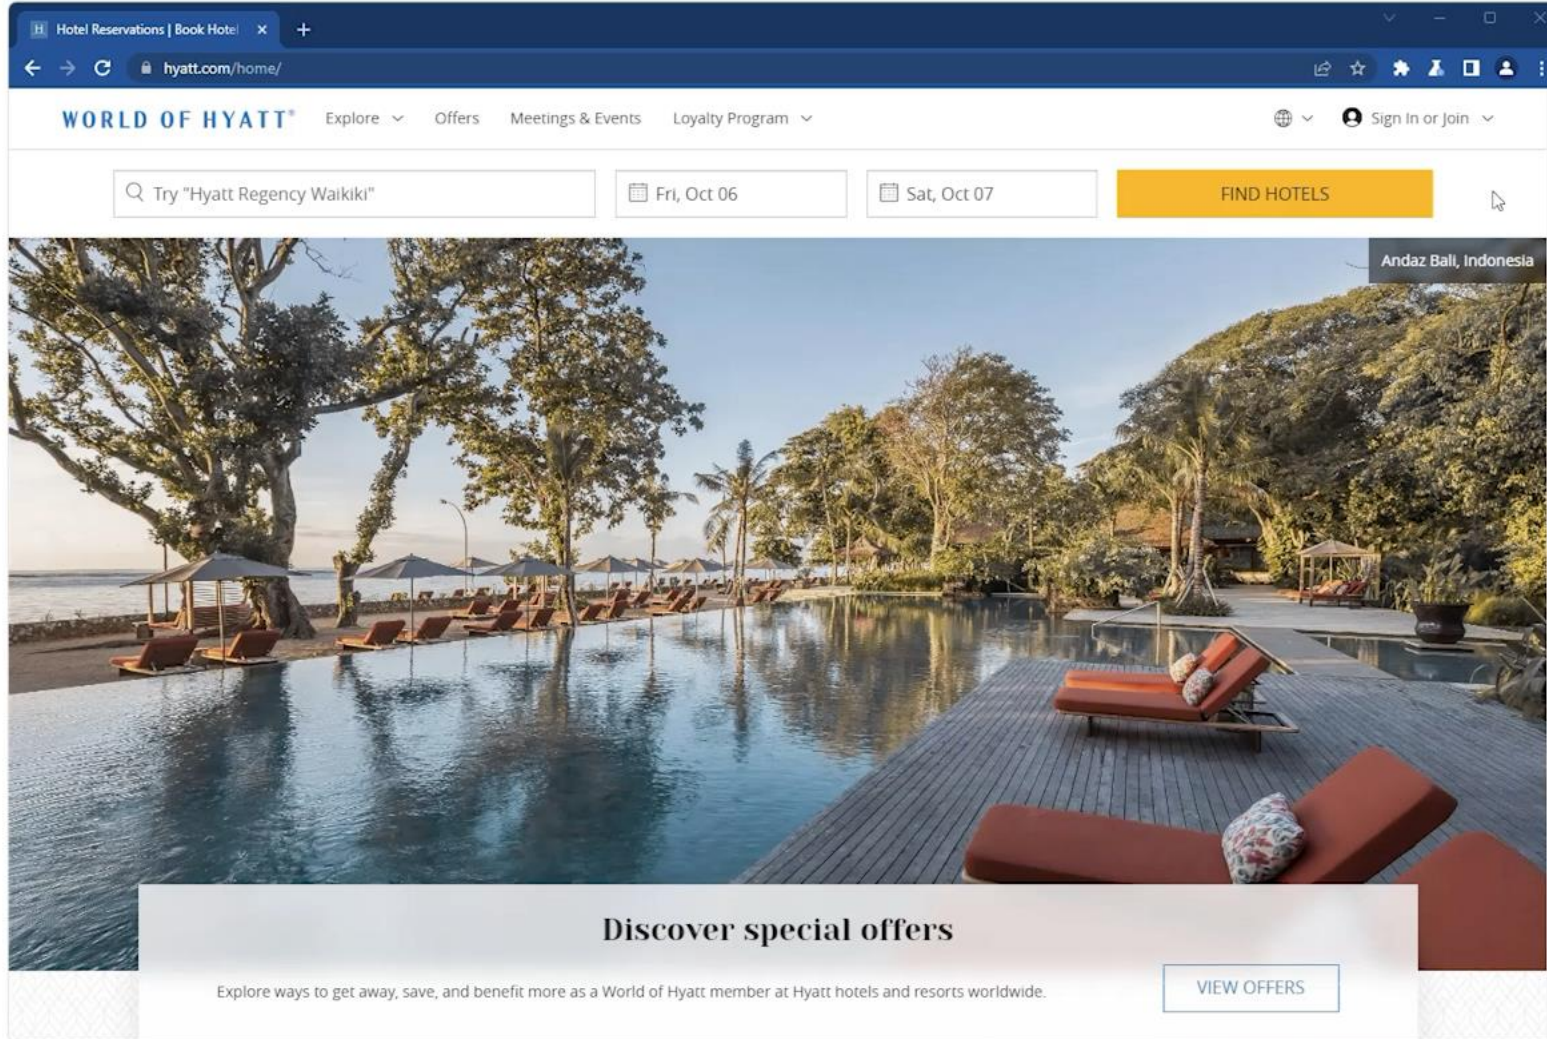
Hotel Reservations | Book Hotel ×

hyatt.com/home/

WORLD OF HYATT® Explore Offers Meetings & Events Loyalty Program

Sign In or Join

Try "Hyatt Regency Waikiki"

Fri, Oct 06

Sat, Oct 07

FIND HOTELS

Andaz Bali, Indonesia

Discover special offers

Explore ways to get away, save, and benefit more as a World of Hyatt member at Hyatt hotels and resorts worldwide.

VIEW OFFERS